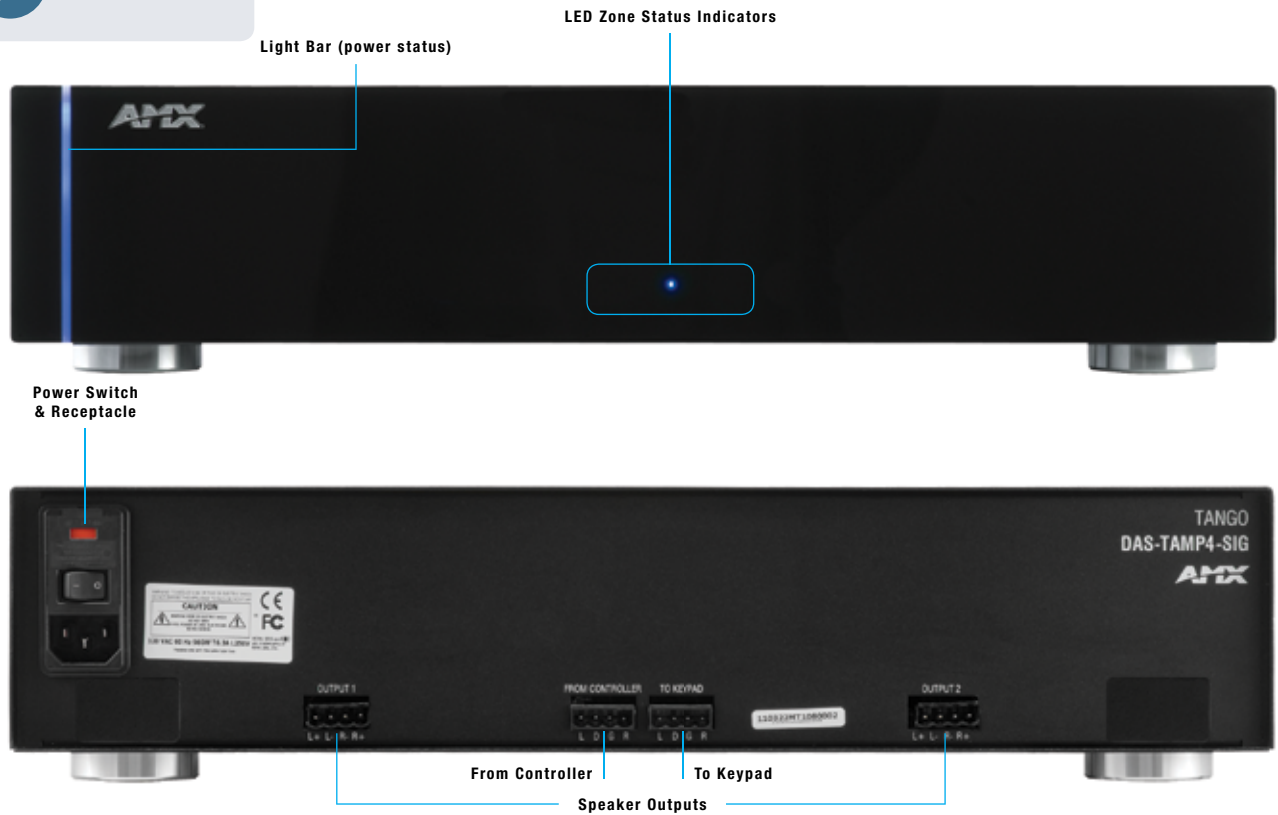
LED Zone Status Indicators

Light Bar (power status)

AMX

Power Switch & Receptacle

TANGO
DAS-TAMP4-SIG
AMX

CAUTION

CE
FC

OUTPUT 1
L+ L- R- R+

FROM CONTROLLER
L D G R

TO KEYPAD
L D G R

OUTPUT 2
L+ L- R- R+

From Controller

To Keypad

Speaker Outputs